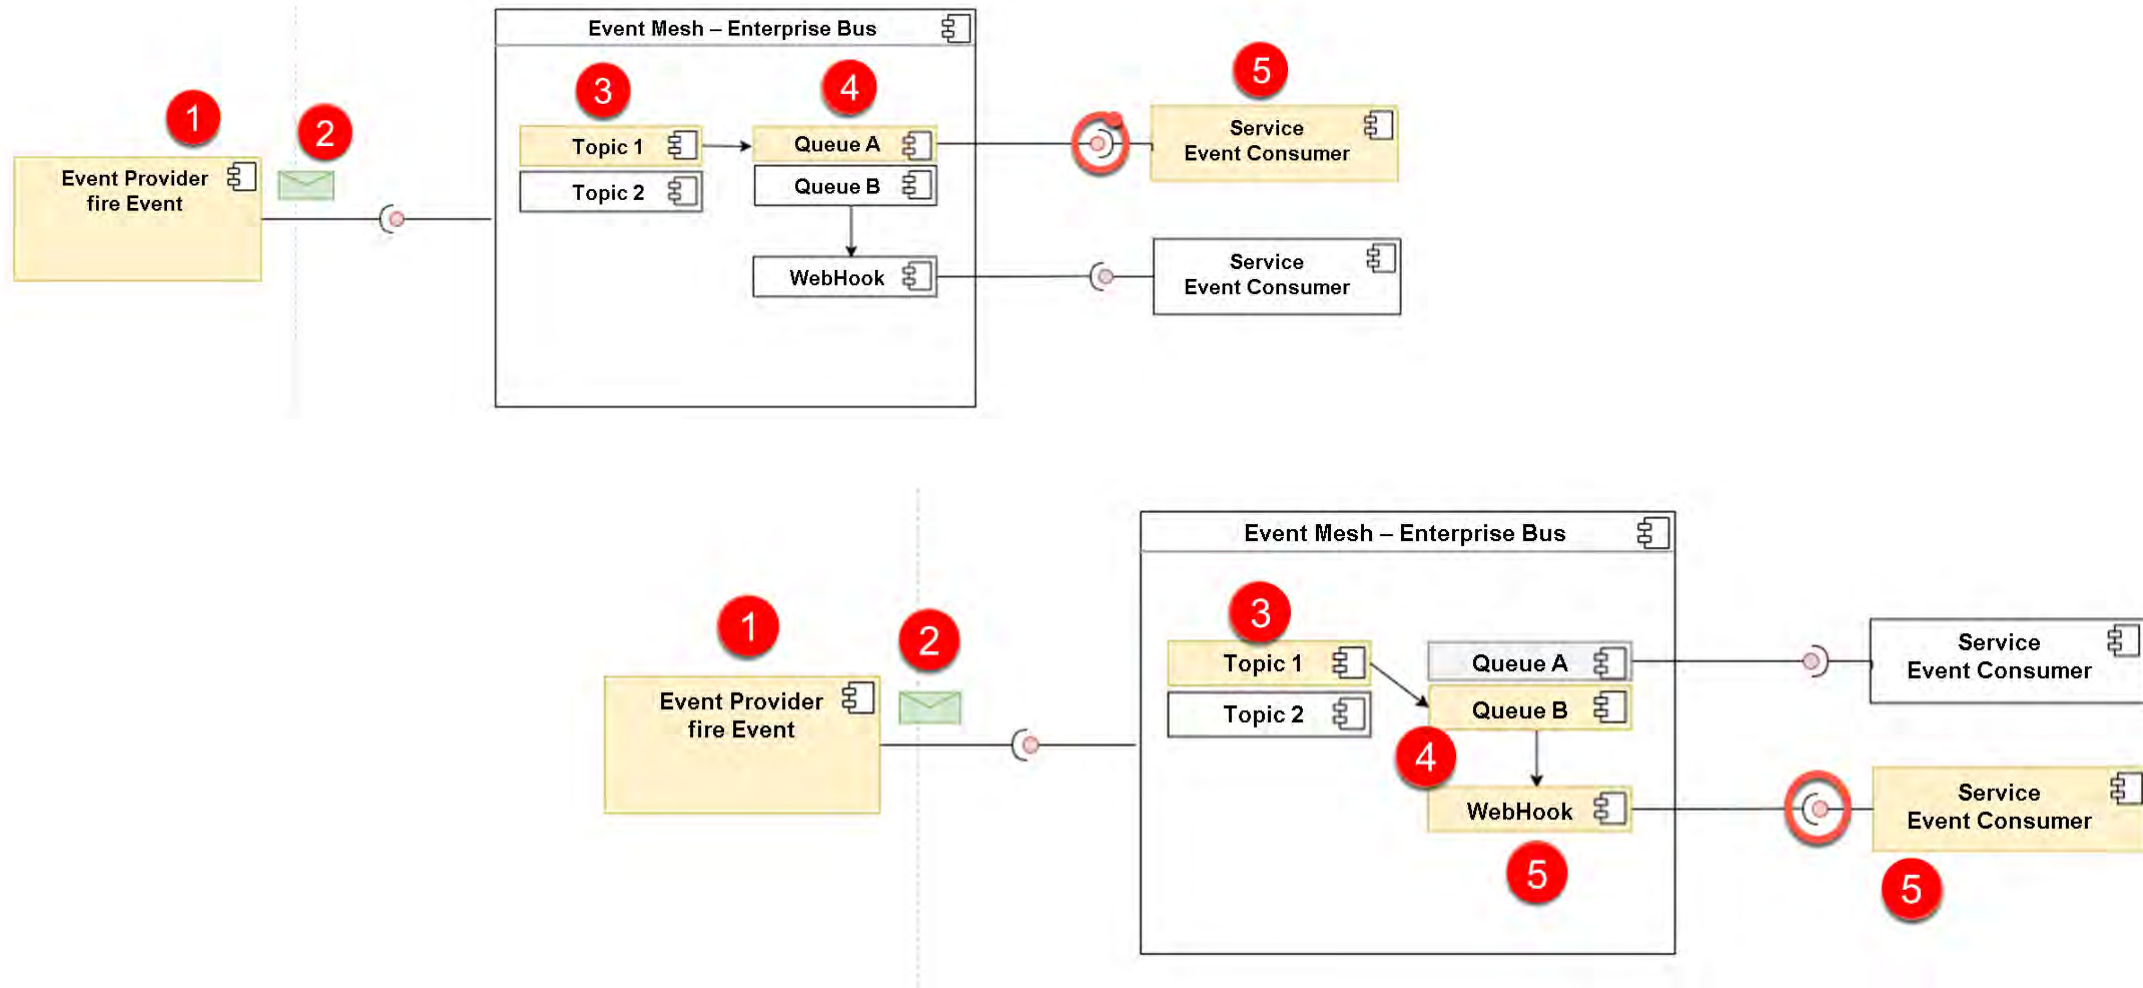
Event Mesh – Enterprise Bus

1

Event Provider fire Event

2

3

Topic 1

Topic 2

4

Queue A

Queue B

WebHook

5

Service Event Consumer

Service Event Consumer

Event Mesh – Enterprise Bus

1

Event Provider fire Event

2

3

Topic 1

Topic 2

Queue A

Queue B

4

WebHook

5

Service Event Consumer

Service Event Consumer

5